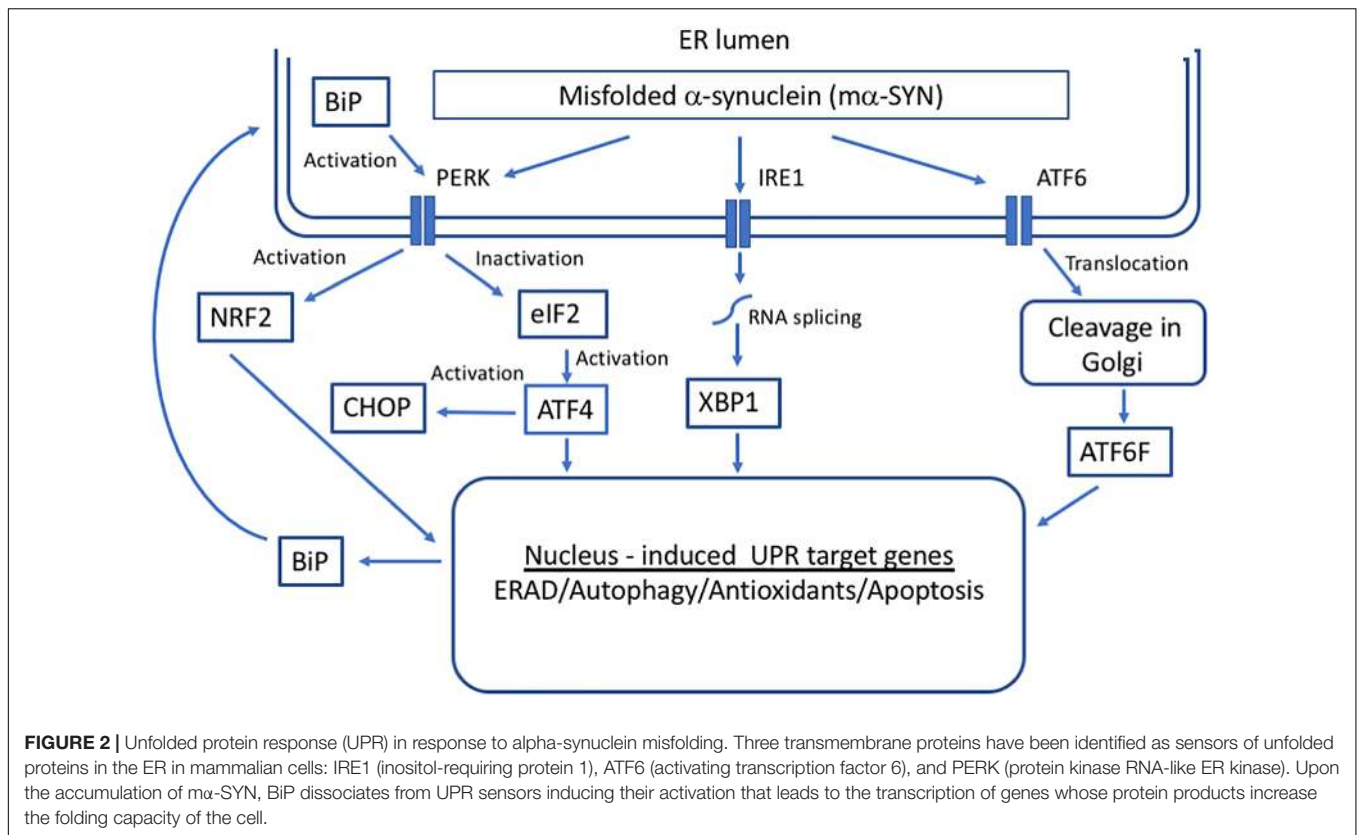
ER lumen

BiP

Misfolded $\alpha$-synuclein (m$\alpha$-SYN)

Activation

PERK

IRE1

ATF6

Activation

Inactivation

Translocation

NRF2

eIF2

RNA splicing

Cleavage in Golgi

Activation

Activation

CHOP

ATF4

XBP1

ATF6F

BiP

Nucleus - induced UPR target genes
ERAD/Autophagy/Antioxidants/Apoptosis

**FIGURE 2 |** Unfolded protein response (UPR) in response to alpha-synuclein misfolding. Three transmembrane proteins have been identified as sensors of unfolded proteins in the ER in mammalian cells: IRE1 (inositol-requiring protein 1), ATF6 (activating transcription factor 6), and PERK (protein kinase RNA-like ER kinase). Upon the accumulation of m$\alpha$-SYN, BiP dissociates from UPR sensors inducing their activation that leads to the transcription of genes whose protein products increase the folding capacity of the cell.